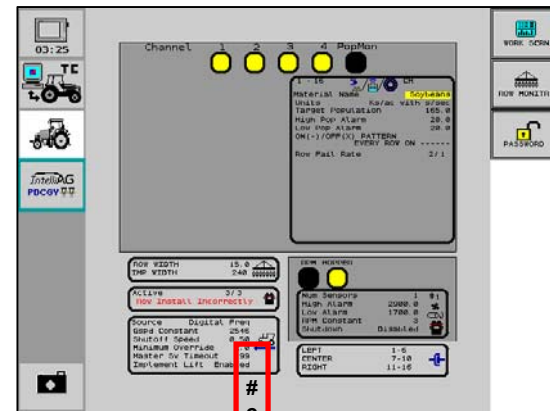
03:25

TC

IntelliAG PDC6V

Channel 1 2 3 4 PopMon

1 - 16 CH

Material Name Soybeans
Units Ks/ac with 9/sec
Target Population 165.0
High Pop Alarm 20.0
Low Pop Alarm 20.0
ON(-)/OFF(X) PATTERN
EVERY ROW ON ------
Row Fail Rate 2/1

ROW WIDTH 15.0
IMP WIDTH 240

Active 3/3
Row Install Incorrectly

Source Digital Freq
Sepd Constant 2546
Shutoff Speed 0.50
Minimum Override
Master Sv Timeout 99
Implement Lift Enabled

RPM HOPPERS

Num Sensors 1
High Alarm 2000.0
Low Alarm 1700.0
RPM Constant 3
Shutdown Disabled

LEFT 1-6
CENTER 7-10
RIGHT 11-16

#
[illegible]

WORK SCRN

ROW MONITOR

PASSWORD